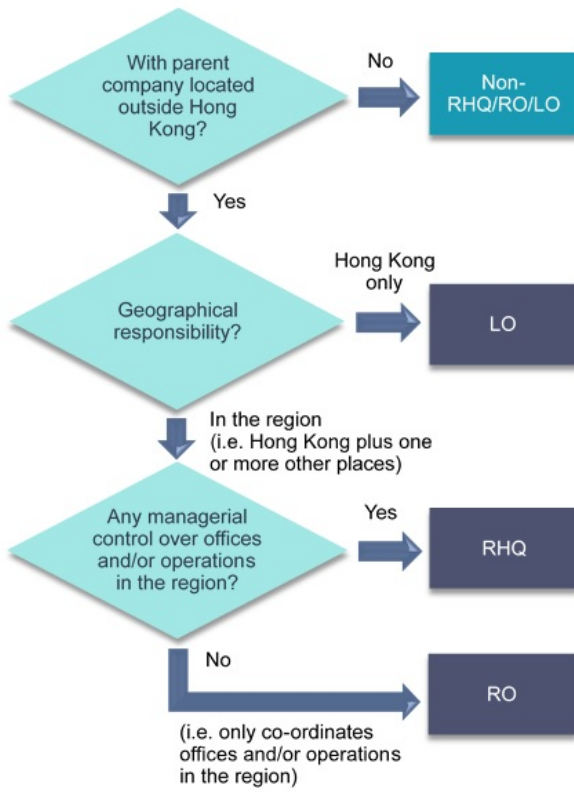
With parent company located outside Hong Kong?

No

Non-RHQ/RO/LO

Yes

Geographical responsibility?

Hong Kong only

LO

In the region
(i.e. Hong Kong plus one or more other places)

Any managerial control over offices and/or operations in the region?

Yes

RHQ

No

RO

(i.e. only co-ordinates offices and/or operations in the region)